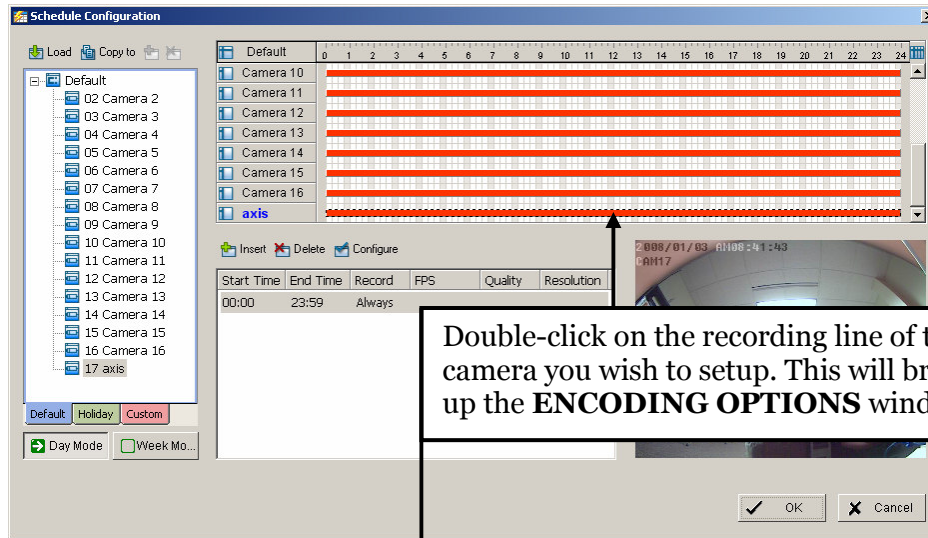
Schedule Configuration

Load Copy to

Default
02 Camera 2
03 Camera 3
04 Camera 4
05 Camera 5
06 Camera 6
07 Camera 7
08 Camera 8
09 Camera 9
10 Camera 10
11 Camera 11
12 Camera 12
13 Camera 13
14 Camera 14
15 Camera 15
16 Camera 16
17 axis

Default Holiday Custom

Day Mode Week Mo...

Default 0 1 2 3 4 5 6 7 8 9 10 11 12 13 14 15 16 17 18 19 20 21 22 23 24
Camera 10
Camera 11
Camera 12
Camera 13
Camera 14
Camera 15
Camera 16
axis

Insert Delete Configure

| Start Time | End Time | Record | FPS | Quality | Resolution |
|---|---|---|---|---|---|
| 00:00 | 23:59 | Always | | | |

2008/01/03 AM08:41:43
CAM17

Double-click on the recording line of t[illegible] camera you wish to setup. This will br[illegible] up the **ENCODING OPTIONS** wind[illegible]

OK Cancel